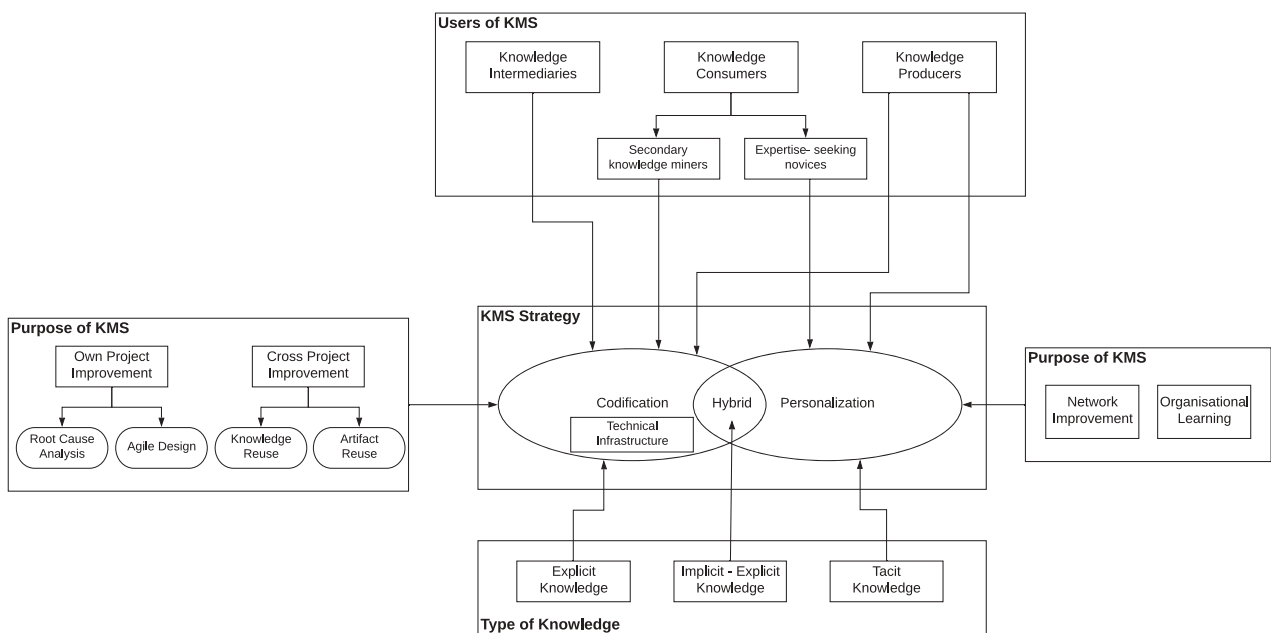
Users of KMS

Knowledge Intermediaries

Knowledge Consumers

Knowledge Producers

Secondary knowledge miners

Expertise- seeking novices

Purpose of KMS

Own Project Improvement

Cross Project Improvement

Root Cause Analysis

Agile Design

Knowledge Reuse

Artifact Reuse

KMS Strategy

Codification

Technical Infrastructure

Hybrid

Personalization

Purpose of KMS

Network Improvement

Organisational Learning

Explicit Knowledge

Implicit - Explicit Knowledge

Tacit Knowledge

Type of Knowledge